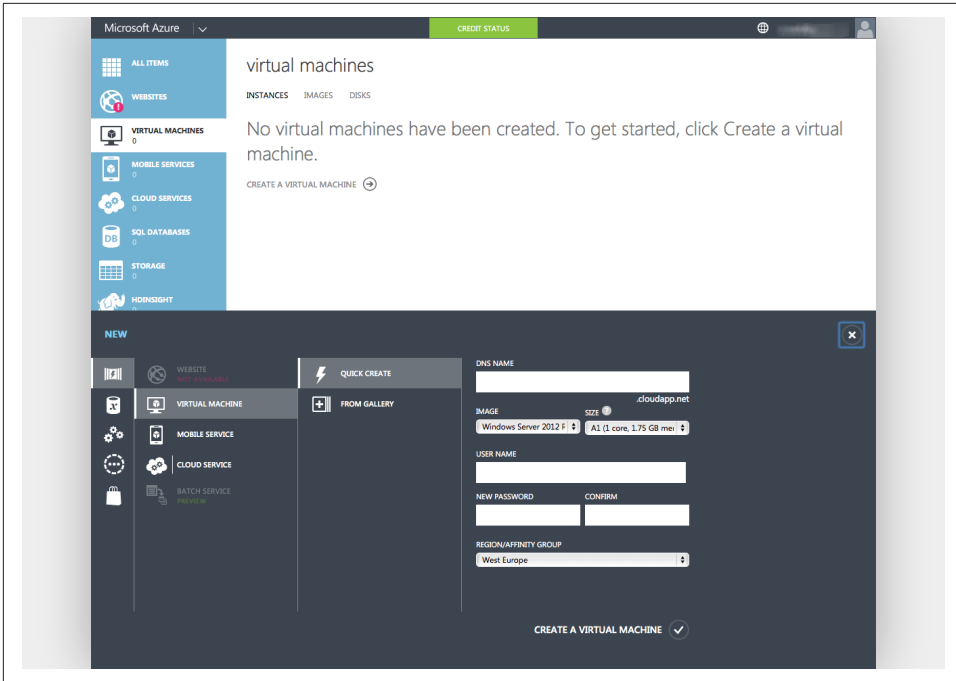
Microsoft Azure

CREDIT STATUS

ALL ITEMS

WEBSITES

VIRTUAL MACHINES
0

MOBILE SERVICES
0

CLOUD SERVICES
0

SQL DATABASES
0

STORAGE
0

HDINSIGHT
0

virtual machines

INSTANCES IMAGES DISKS

No virtual machines have been created. To get started, click Create a virtual machine.

CREATE A VIRTUAL MACHINE

NEW

WEBSITE
NOT AVAILABLE

VIRTUAL MACHINE

MOBILE SERVICE

CLOUD SERVICE

BATCH SERVICE
PREVIEW

QUICK CREATE

FROM GALLERY

DNS NAME

.cloudapp.net

IMAGE

Windows Server 2012 R

SIZE

A1 (1 core, 1.75 GB mem

USER NAME

NEW PASSWORD

CONFIRM

REGION/AFFINITY GROUP

West Europe

CREATE A VIRTUAL MACHINE